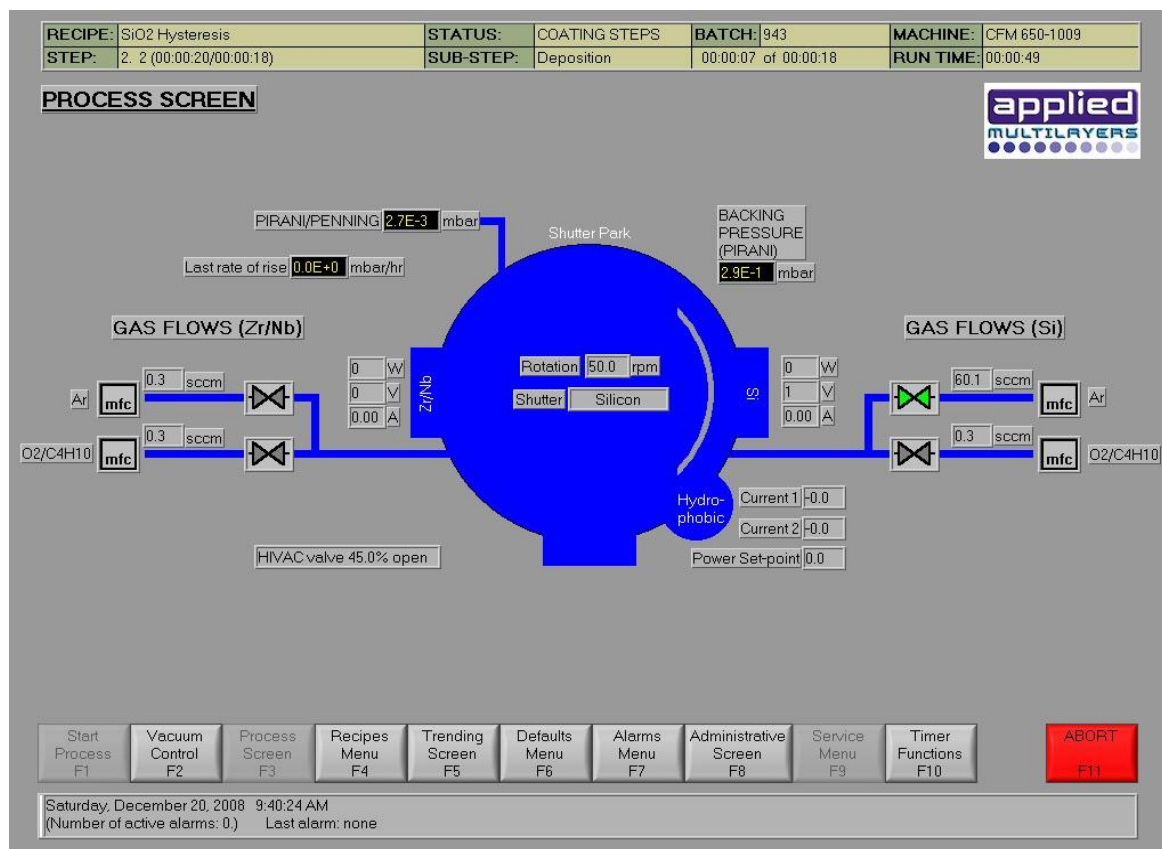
| RECIPE: | SiO2 Hysteresis | STATUS: | COATING STEPS | BATCH: | 943 | MACHINE: | CFM 650-1009 |
|---|---|---|---|---|---|---|---|
| STEP: | 2. 2 (00:00:20/00:00:18) | SUB-STEP: | Deposition | 00:00:07 of 00:00:18 | | RUN TIME: | 00:00:49 |

PROCESS SCREEN

applied MULTILAYERS

PIRANI/PENNING 2.7E-3 mbar

Shutter Park

BACKING PRESSURE (PIRANI) 2.9E-1 mbar

Last rate of rise 0.0E+0 mbar/hr

GAS FLOWS (Zr/Nb)

GAS FLOWS (Si)

Ar mfc 0.3 sccm

O2/C4H10 mfc 0.3 sccm

0 W
0 V
0.00 A

Zr/Nb

Rotation 50.0 rpm

Shutter Silicon

Si

0 W
1 V
0.00 A

60.1 sccm mfc Ar

0.3 sccm mfc O2/C4H10

Hydro-phobic

Current 1 -0.0

Current 2 -0.0

Power Set-point 0.0

HIVAC valve 45.0% open

Start Process F1 | Vacuum Control F2 | Process Screen F3 | Recipes Menu F4 | Trending Screen F5 | Defaults Menu F6 | Alarms Menu F7 | Administrative Screen F8 | Service Menu F9 | Timer Functions F10 | ABORT F11

Saturday, December 20, 2008 9:40:24 AM
(Number of active alarms: 0.) Last alarm: none